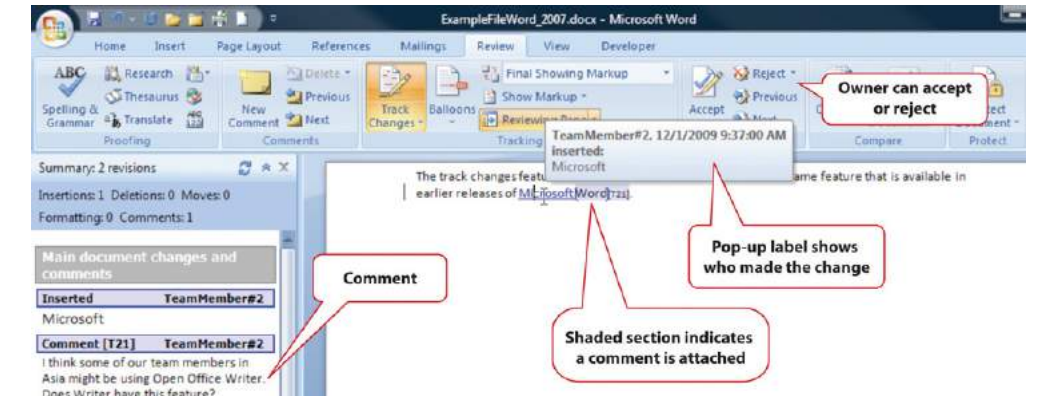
ExampleFileWord_2007.docx - Microsoft Word

Home Insert Page Layout References Mailings Review View Developer

ABC Spelling & Grammar Research Thesaurus Translate Proofing

New Comment Delete Previous Next Comments

Track Changes Balloons Final Showing Markup Show Markup Reviewing Pane Tracking

Accept Reject Previous Next

Compare Protect Document Protect

Owner can accept or reject

Summary: 2 revisions

Insertions: 1 Deletions: 0 Moves: 0

Formatting: 0 Comments: 1

Main document changes and comments

Inserted TeamMember#2

Microsoft

Comment [T21] TeamMember#2

I think some of our team members in Asia might be using Open Office Writer. Does Writer have this feature?

Comment

TeamMember#2, 12/1/2009 9:37:00 AM
inserted:
Microsoft

The track changes featu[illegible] ame feature that is available in earlier releases of Microsoft Word[T21].

Pop-up label shows who made the change

Shaded section indicates a comment is attached